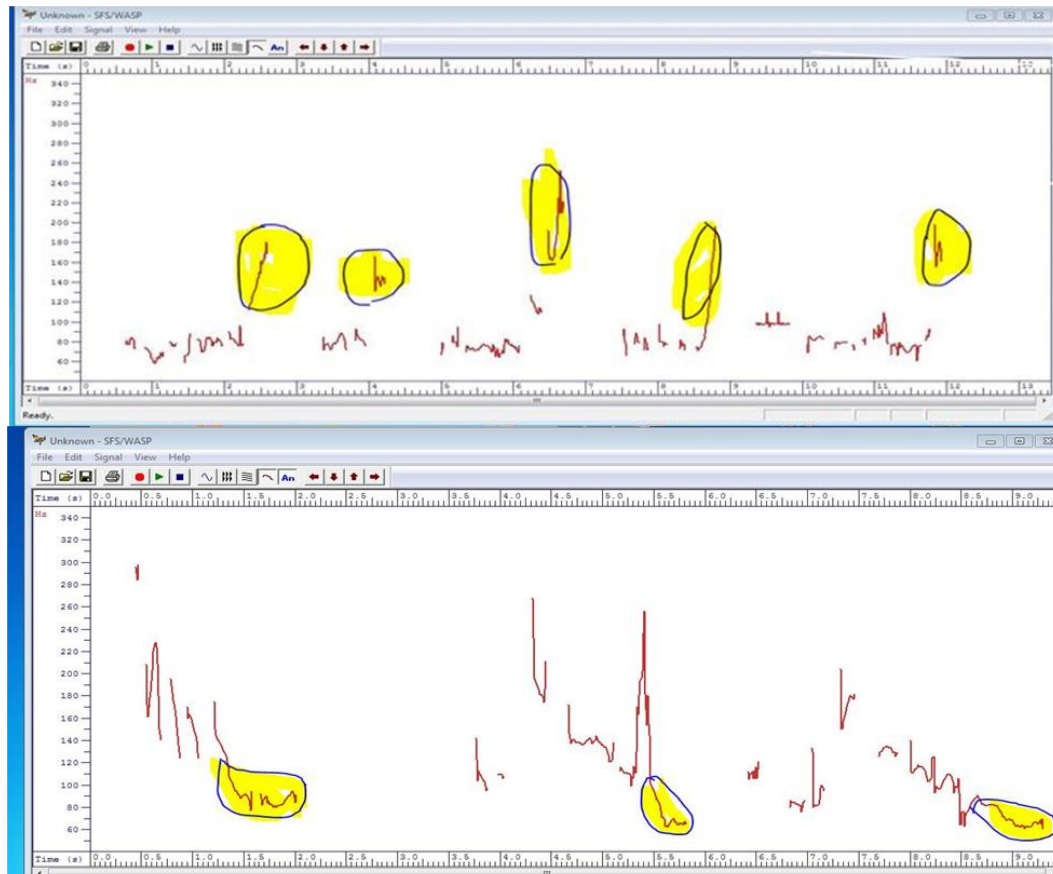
Unknown - SFS/WASP
File Edit Signal View Help
Time (s) 0 1 2 3 4 5 6 7 8 9 10 11 12 13
Hz 340 320 300 280 260 240 220 200 180 160 140 120 100 80 60
Time (s) 0 1 2 3 4 5 6 7 8 9 10 11 12 13
Ready.

Unknown - SFS/WASP
File Edit Signal View Help
Time (s) 0.0 0.5 1.0 1.5 2.0 2.5 3.0 3.5 4.0 4.5 5.0 5.5 6.0 6.5 7.0 7.5 8.0 8.5 9.0
Hz 340 320 300 280 260 240 220 200 180 160 140 120 100 80 60
Time (s) 0.0 0.5 1.0 1.5 2.0 2.5 3.0 3.5 4.0 4.5 5.0 5.5 6.0 6.5 7.0 7.5 8.0 8.5 9.0